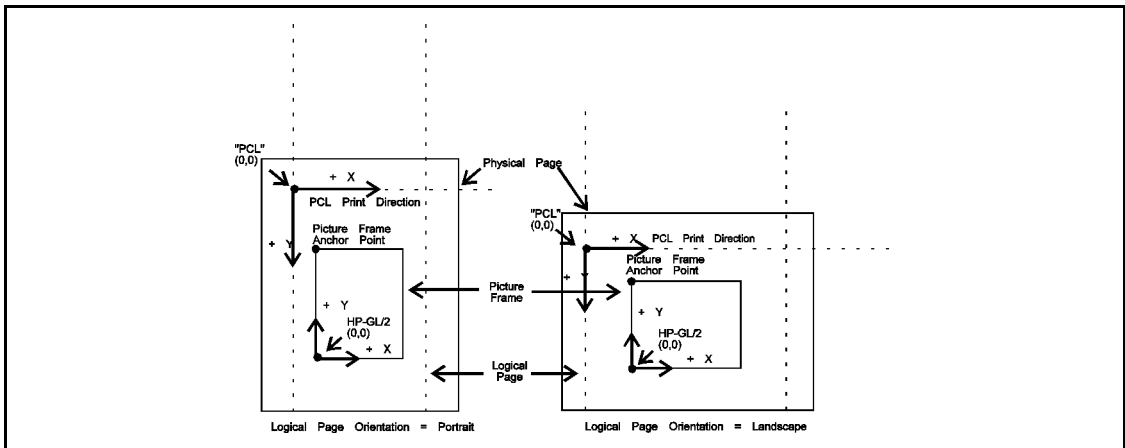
"PCL"
(0,0)

+ X

PCL Print Direction

Physical Page

+ Y

Picture Anchor Point

Frame Point

+ Y

HP-GL/2
(0,0)

+ X

"PCL"
(0,0)

+ X PCL Print Direction

+ Y

Picture Anchor Point

Frame Point

Picture Frame

+ Y

HP-GL/2
(0,0)

+ X

Logical Page

Logical Page Orientation = Portrait

Logical Page Orientation = Landscape